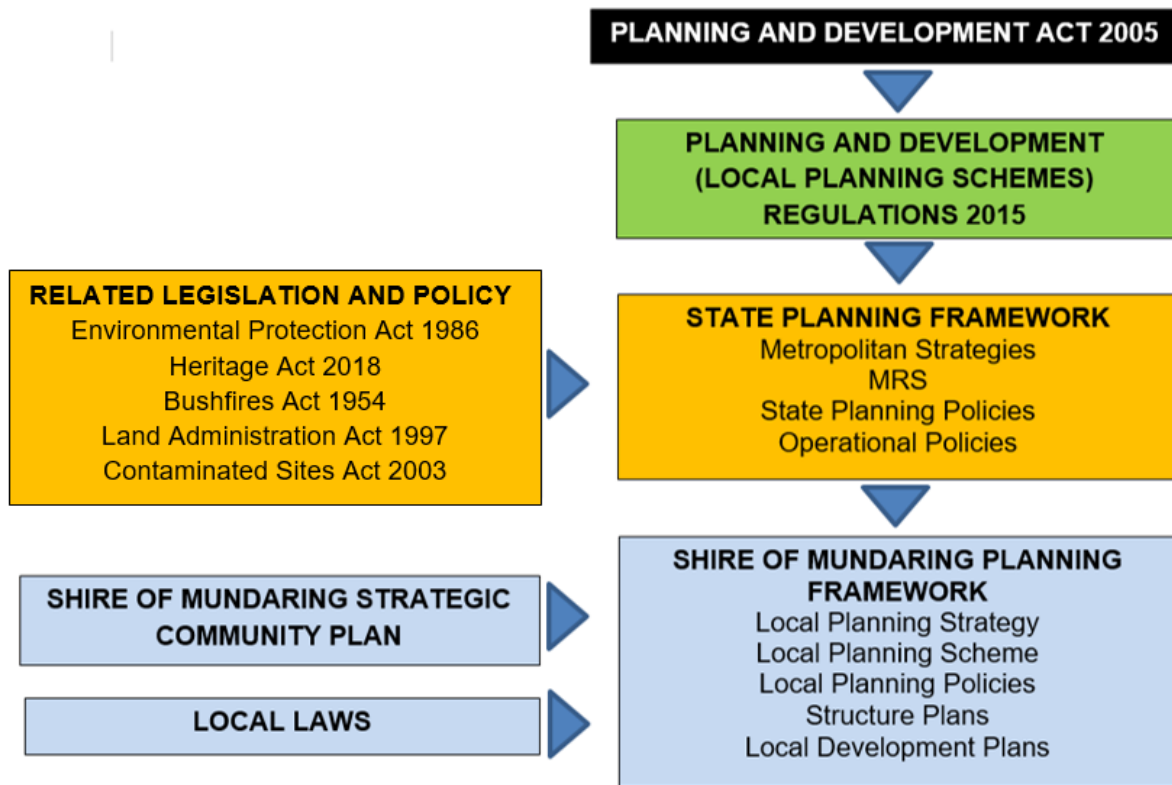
PLANNING AND DEVELOPMENT ACT 2005

PLANNING AND DEVELOPMENT (LOCAL PLANNING SCHEMES) REGULATIONS 2015

RELATED LEGISLATION AND POLICY
Environmental Protection Act 1986
Heritage Act 2018
Bushfires Act 1954
Land Administration Act 1997
Contaminated Sites Act 2003

STATE PLANNING FRAMEWORK
Metropolitan Strategies
MRS
State Planning Policies
Operational Policies

SHIRE OF MUNDARING STRATEGIC COMMUNITY PLAN

LOCAL LAWS

SHIRE OF MUNDARING PLANNING FRAMEWORK
Local Planning Strategy
Local Planning Scheme
Local Planning Policies
Structure Plans
Local Development Plans